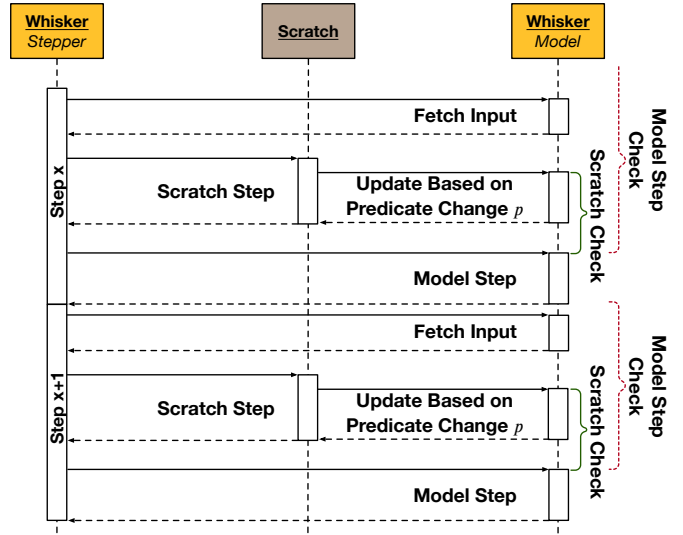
Whisker
Stepper

Scratch

Whisker
Model

Step x

Fetch Input

Scratch Step

Update Based on Predicate Change $p$

Model Step

Model Step Check

Scratch Check

Step x+1

Fetch Input

Scratch Step

Update Based on Predicate Change $p$

Model Step

Model Step Check

Scratch Check